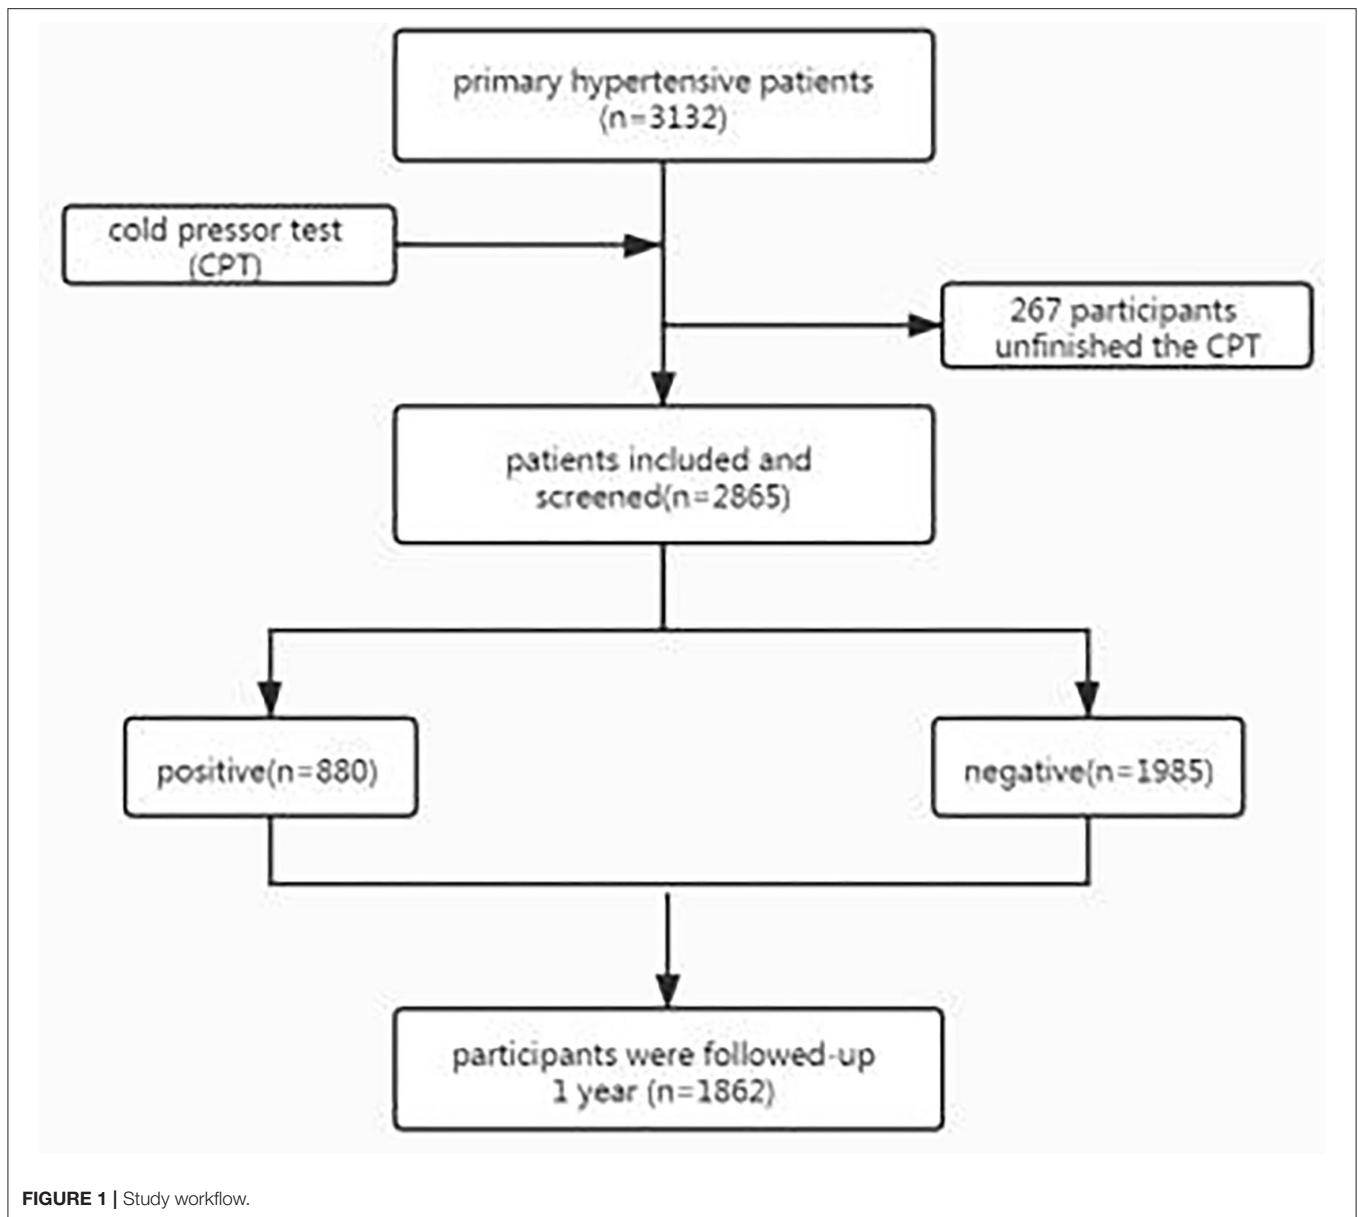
primary hypertensive patients (n=3132)

cold pressor test (CPT)

267 participants unfinished the CPT

patients included and screened(n=2865)

positive(n=880)

negative(n=1985)

participants were followed-up 1 year (n=1862)

FIGURE 1 | Study workflow.